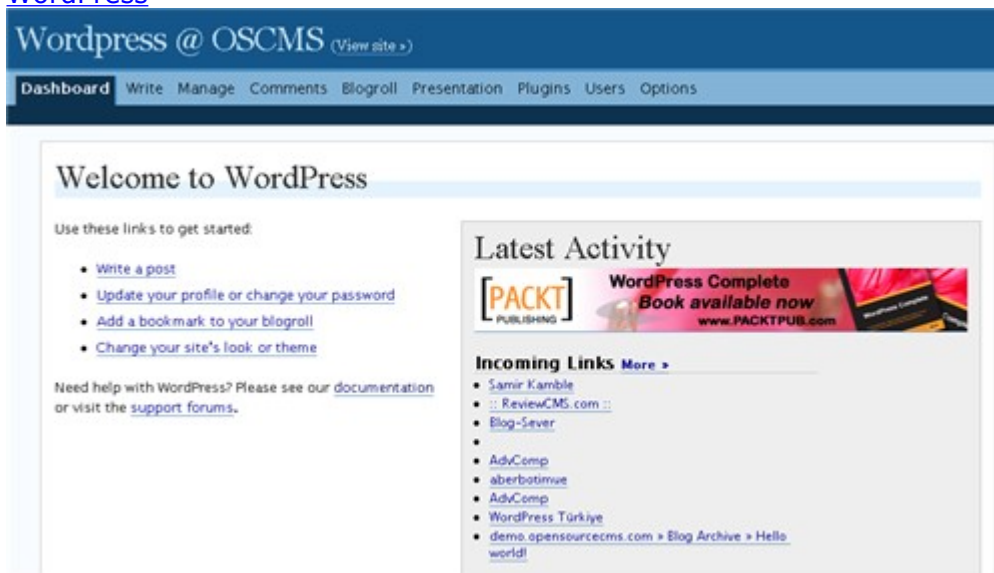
WordPress

Wordpress @ OSCMS (View site »)

Dashboard Write Manage Comments Blogroll Presentation Plugins Users Options

Welcome to WordPress

Use these links to get started:

- Write a post
- Update your profile or change your password
- Add a bookmark to your blogroll
- Change your site's look or theme

Need help with WordPress? Please see our documentation or visit the support forums.

Latest Activity

PACKT PUBLISHING WordPress Complete Book available now www.PACKTPUB.com

Incoming Links More »

- Samir Kamble
- :: ReviewCMS.com ::
- Blog-Sever
- 
- AdvComp
- aberbotimue
- AdvComp
- WordPress Türkiye
- demo.opensourcecms.com » Blog Archive » Hello world!